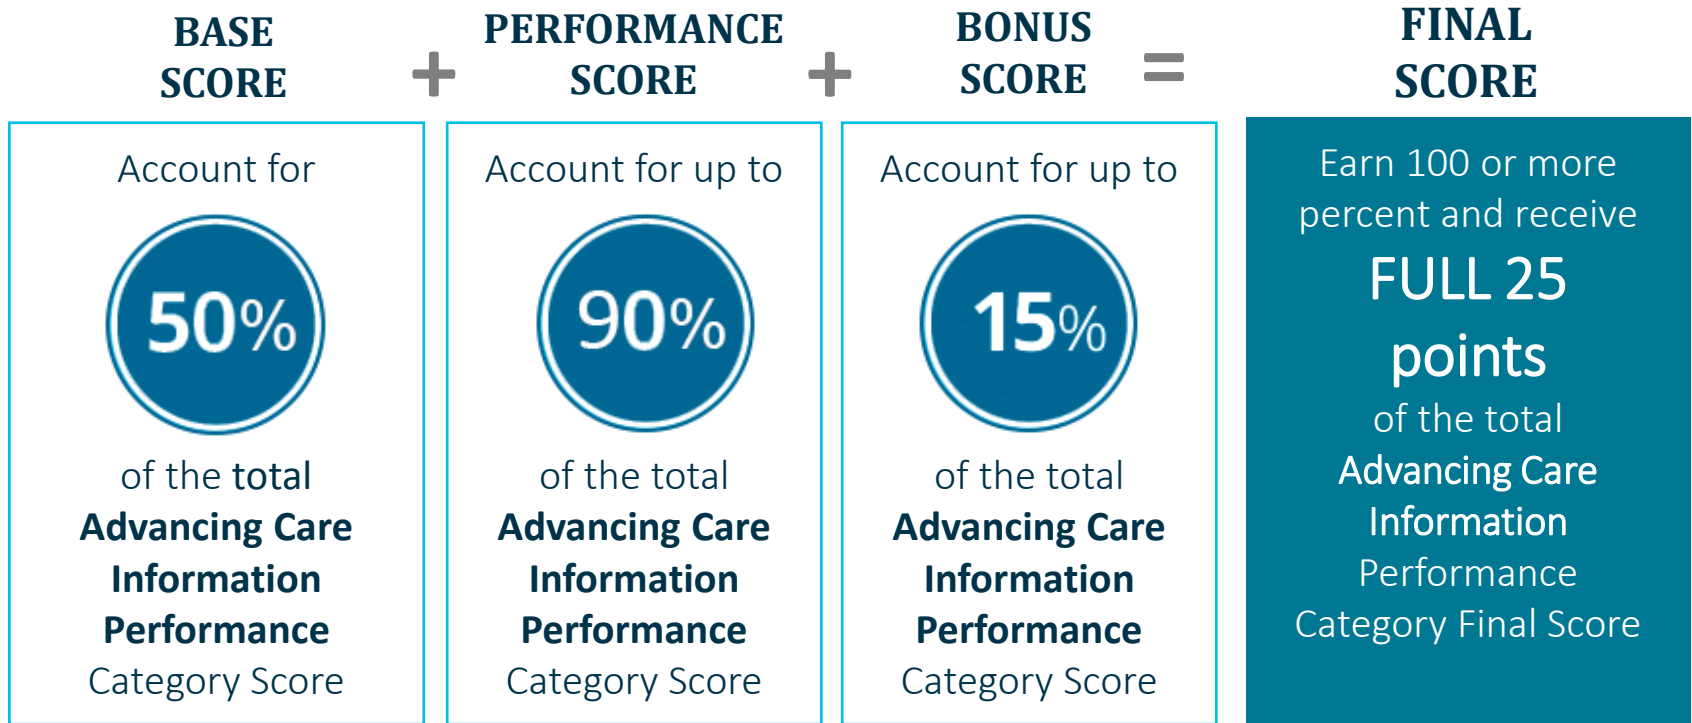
BASE SCORE + PERFORMANCE SCORE + BONUS SCORE = FINAL SCORE

Account for
50%
of the total
Advancing Care Information Performance
Category Score

Account for up to
90%
of the total
Advancing Care Information Performance
Category Score

Account for up to
15%
of the total
Advancing Care Information Performance
Category Score

Earn 100 or more percent and receive
FULL 25 points
of the total
Advancing Care Information
Performance Category Final Score